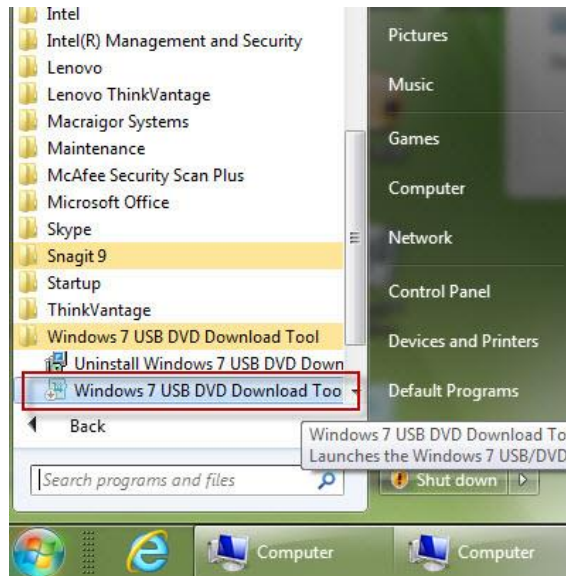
Intel
Intel(R) Management and Security
Lenovo
Lenovo ThinkVantage
Macraigor Systems
Maintenance
McAfee Security Scan Plus
Microsoft Office
Skype
Snagit 9
Startup
ThinkVantage
Windows 7 USB DVD Download Tool
Uninstall Windows 7 USB DVD Down
Windows 7 USB DVD Download Too
Back
Search programs and files

Pictures
Music
Games
Computer
Network
Control Panel
Devices and Printers
Default Programs

Windows 7 USB DVD Download To
Launches the Windows 7 USB/DVD

Shut down

Computer
Computer